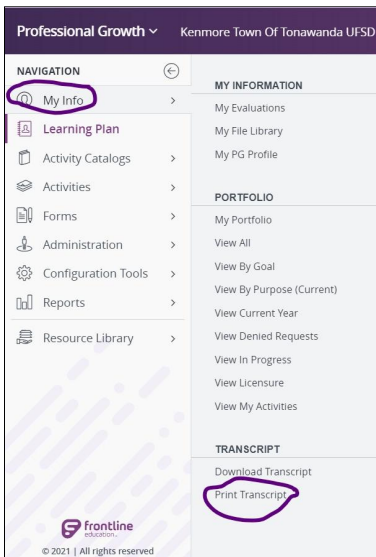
Professional Growth ∨ Kenmore Town Of Tonawanda UFSD

NAVIGATION

My Info >
Learning Plan
Activity Catalogs >
Activities >
Forms >
Administration >
Configuration Tools >
Reports >
Resource Library >

MY INFORMATION
My Evaluations
My File Library
My PG Profile

PORTFOLIO
My Portfolio
View All
View By Goal
View By Purpose (Current)
View Current Year
View Denied Requests
View In Progress
View Licensure
View My Activities

TRANSCRIPT
Download Transcript
Print Transcript

frontline education.
© 2021 | All rights reserved